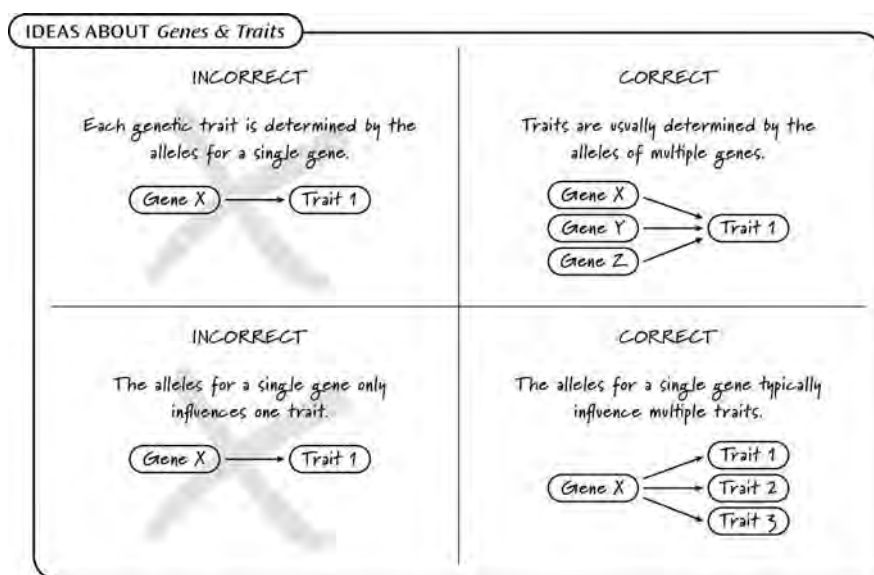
IDEAS ABOUT *Genes & Traits*

INCORRECT

Each genetic trait is determined by the alleles for a single gene.

Gene X → Trait 1

CORRECT

Traits are usually determined by the alleles of multiple genes.

Gene X
Gene Y
Gene Z
Trait 1

INCORRECT

The alleles for a single gene only influences one trait.

Gene X → Trait 1

CORRECT

The alleles for a single gene typically influence multiple traits.

Gene X
Trait 1
Trait 2
Trait 3